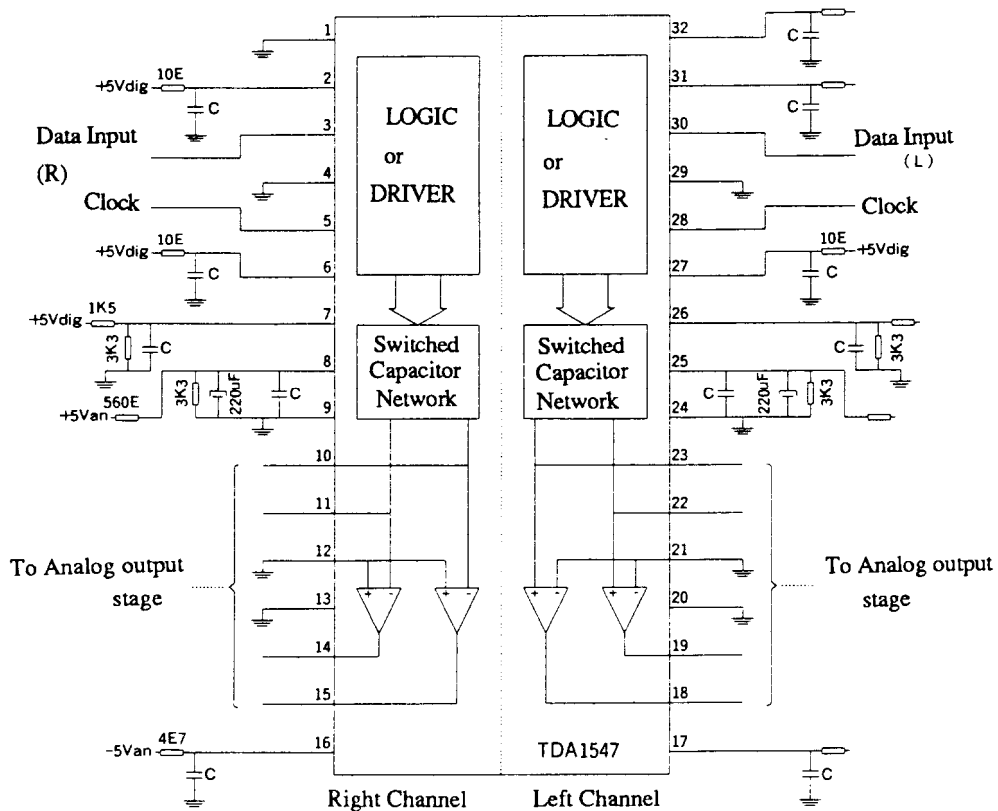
1
32
+5Vdig 10E
2
C
31
C
Data Input
(R)
3
LOGIC
or
DRIVER
LOGIC
or
DRIVER
30
Data Input
(L)
4
29
Clock
5
28
Clock
+5Vdig 10E
6
C
27
10E +5Vdig
C
+5Vdig 1K5
7
3K3
C
26
C
3K3
8
Switched
Capacitor
Network
Switched
Capacitor
Network
25
3K3
220uF
C
C
220uF
3K3
+5Van 560E
9
24
10
23
11
22
12
21
To Analog output stage
To Analog output stage
13
20
14
19
15
18
-5Van 4E7
16
C
TDA1547
17
C
Right Channel
Left Channel